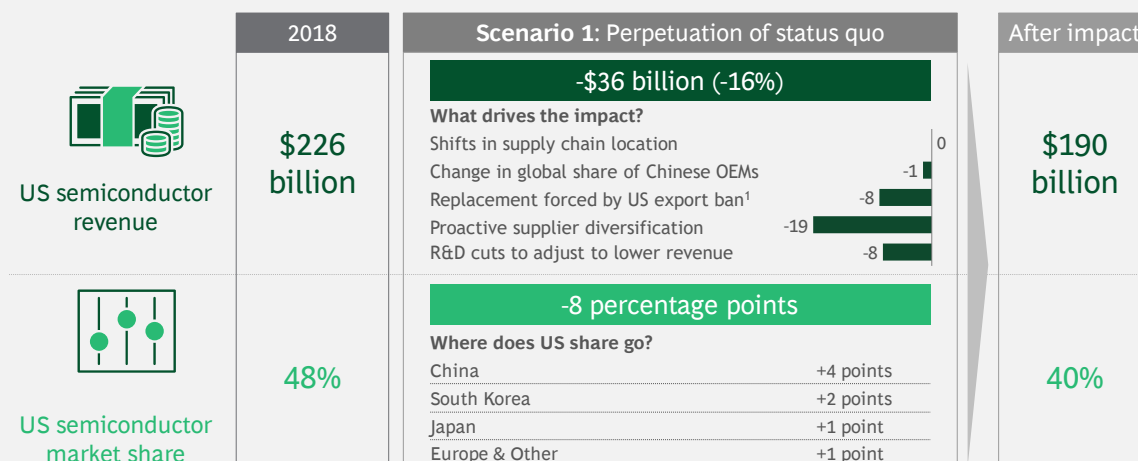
2018

Scenario 1: Perpetuation of status quo

After impact

US semiconductor revenue

$226 billion

-$36 billion (-16%)

What drives the impact?

| | |
|---|---|
| Shifts in supply chain location | 0 |
| Change in global share of Chinese OEMs | -1 |
| Replacement forced by US export ban¹ | -8 |
| Proactive supplier diversification | -19 |
| R&D cuts to adjust to lower revenue | -8 |

$190 billion

US semiconductor market share

48%

-8 percentage points

Where does US share go?

| | |
|---|---|
| China | +4 points |
| South Korea | +2 points |
| Japan | +1 point |
| Europe & Other | +1 point |

40%